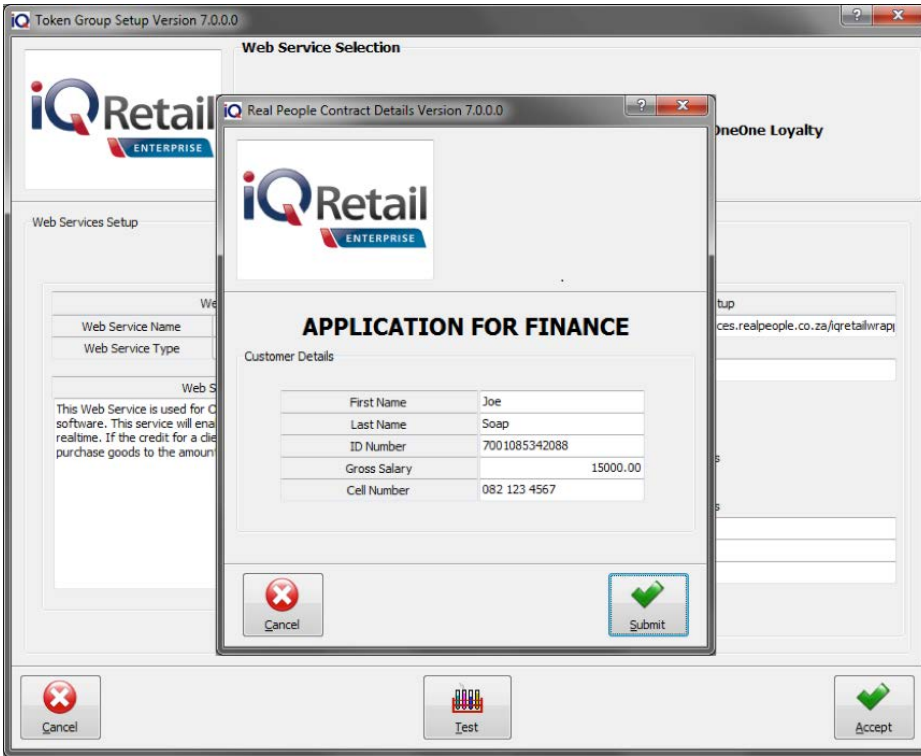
Token Group Setup Version 7.0.0.0

Web Service Selection

iQ Retail ENTERPRISE

OneOne Loyalty

Web Services Setup

We

Web Service Name

Web Service Type

Web S

This Web Service is used for C software. This service will ena realtime. If the credit for a clie purchase goods to the amount

tup

ces.realpeople.co.za/iqretailwrap

s

s

Real People Contract Details Version 7.0.0.0

iQ Retail ENTERPRISE

APPLICATION FOR FINANCE

Customer Details

| | |
|---|---|
| First Name | Joe |
| Last Name | Soap |
| ID Number | 7001085342088 |
| Gross Salary | 15000.00 |
| Cell Number | 082 123 4567 |

Cancel

Submit

Cancel

Test

Accept